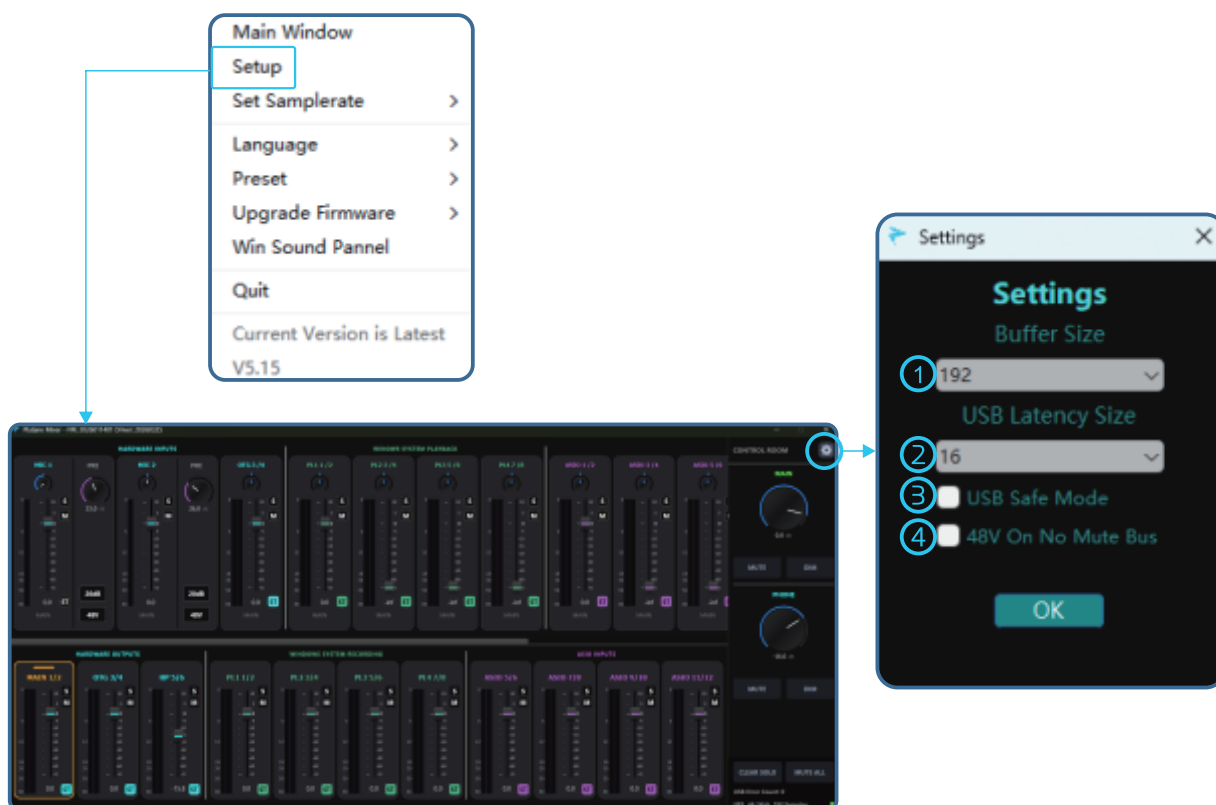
Main Window
Setup
Set Samplerate >
Language >
Preset >
Upgrade Firmware >
Win Sound Pannel
Quit
Current Version is Latest
V5.15

HARDWARE INPUTS
WINDOWS SYSTEM PLAYBACK
CONTROL ROOM
MAIN
MUTE
DIM
PHONE
MUTE
DIM
HARDWARE OUTPUTS
WINDOWS SYSTEM RECORDING
ASIO INPUTS
MAIN 1/2
CLEAR SOLO
MUTE ALL

Settings
Settings
Buffer Size
1 192
USB Latency Size
2 16
3 USB Safe Mode
4 48V On No Mute Bus
OK